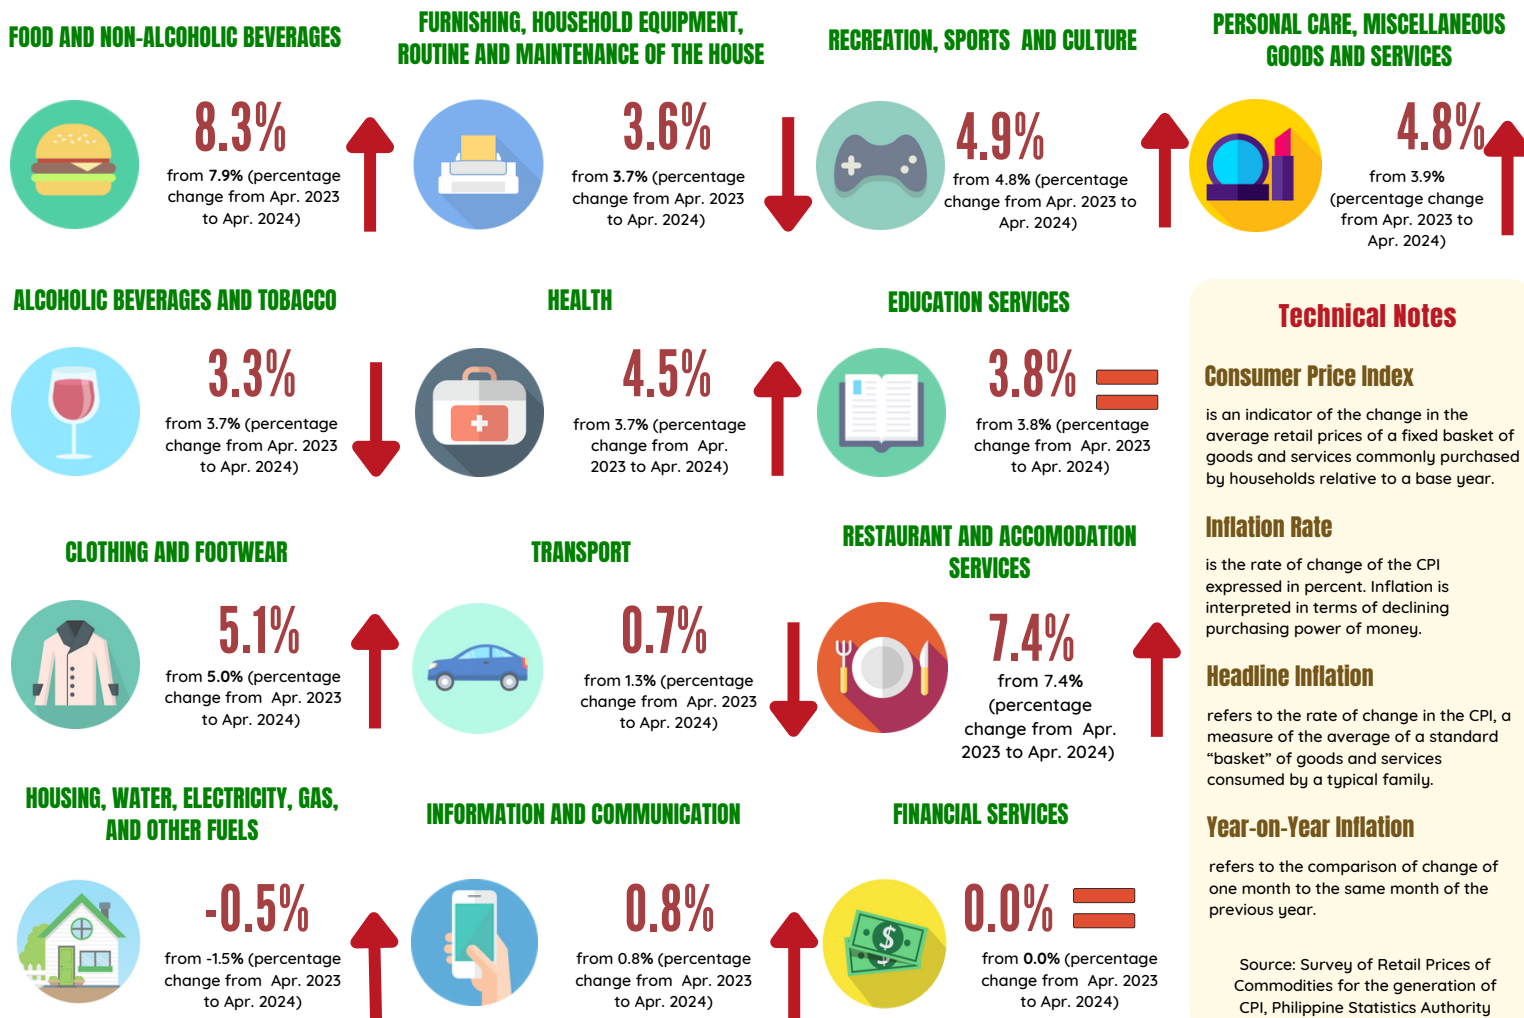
FOOD AND NON-ALCOHOLIC BEVERAGES

8.3%

from 7.9% (percentage change from Apr. 2023 to Apr. 2024)

FURNISHING, HOUSEHOLD EQUIPMENT, ROUTINE AND MAINTENANCE OF THE HOUSE

3.6%

from 3.7% (percentage change from Apr. 2023 to Apr. 2024)

RECREATION, SPORTS AND CULTURE

4.9%

from 4.8% (percentage change from Apr. 2023 to Apr. 2024)

PERSONAL CARE, MISCELLANEOUS GOODS AND SERVICES

4.8%

from 3.9% (percentage change from Apr. 2023 to Apr. 2024)

ALCOHOLIC BEVERAGES AND TOBACCO

3.3%

from 3.7% (percentage change from Apr. 2023 to Apr. 2024)

HEALTH

4.5%

from 3.7% (percentage change from Apr. 2023 to Apr. 2024)

EDUCATION SERVICES

3.8%

from 3.8% (percentage change from Apr. 2023 to Apr. 2024)

Technical Notes

Consumer Price Index

is an indicator of the change in the average retail prices of a fixed basket of goods and services commonly purchased by households relative to a base year.

Inflation Rate

is the rate of change of the CPI expressed in percent. Inflation is interpreted in terms of declining purchasing power of money.

Headline Inflation

refers to the rate of change in the CPI, a measure of the average of a standard "basket" of goods and services consumed by a typical family.

Year-on-Year Inflation

refers to the comparison of change of one month to the same month of the previous year.

Source: Survey of Retail Prices of Commodities for the generation of CPI, Philippine Statistics Authority

CLOTHING AND FOOTWEAR

5.1%

from 5.0% (percentage change from Apr. 2023 to Apr. 2024)

TRANSPORT

0.7%

from 1.3% (percentage change from Apr. 2023 to Apr. 2024)

RESTAURANT AND ACCOMODATION SERVICES

7.4%

from 7.4% (percentage change from Apr. 2023 to Apr. 2024)

HOUSING, WATER, ELECTRICITY, GAS, AND OTHER FUELS

-0.5%

from -1.5% (percentage change from Apr. 2023 to Apr. 2024)

INFORMATION AND COMMUNICATION

0.8%

from 0.8% (percentage change from Apr. 2023 to Apr. 2024)

FINANCIAL SERVICES

0.0%

from 0.0% (percentage change from Apr. 2023 to Apr. 2024)